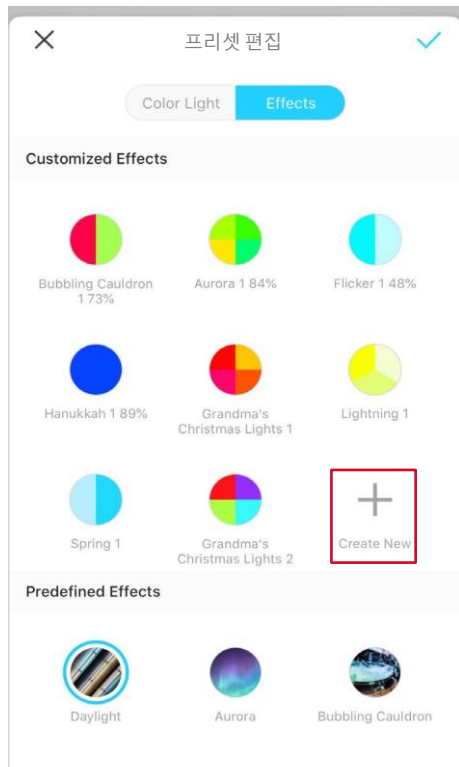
프리셋 편집

Color Light
Effects

Customized Effects

Bubbling Cauldron 1 73%
Aurora 1 84%
Flicker 1 48%

Hanukkah 1 89%
Grandma's Christmas Lights 1
Lightning 1

Spring 1
Grandma's Christmas Lights 2
Create New

Predefined Effects

Daylight
Aurora
Bubbling Cauldron